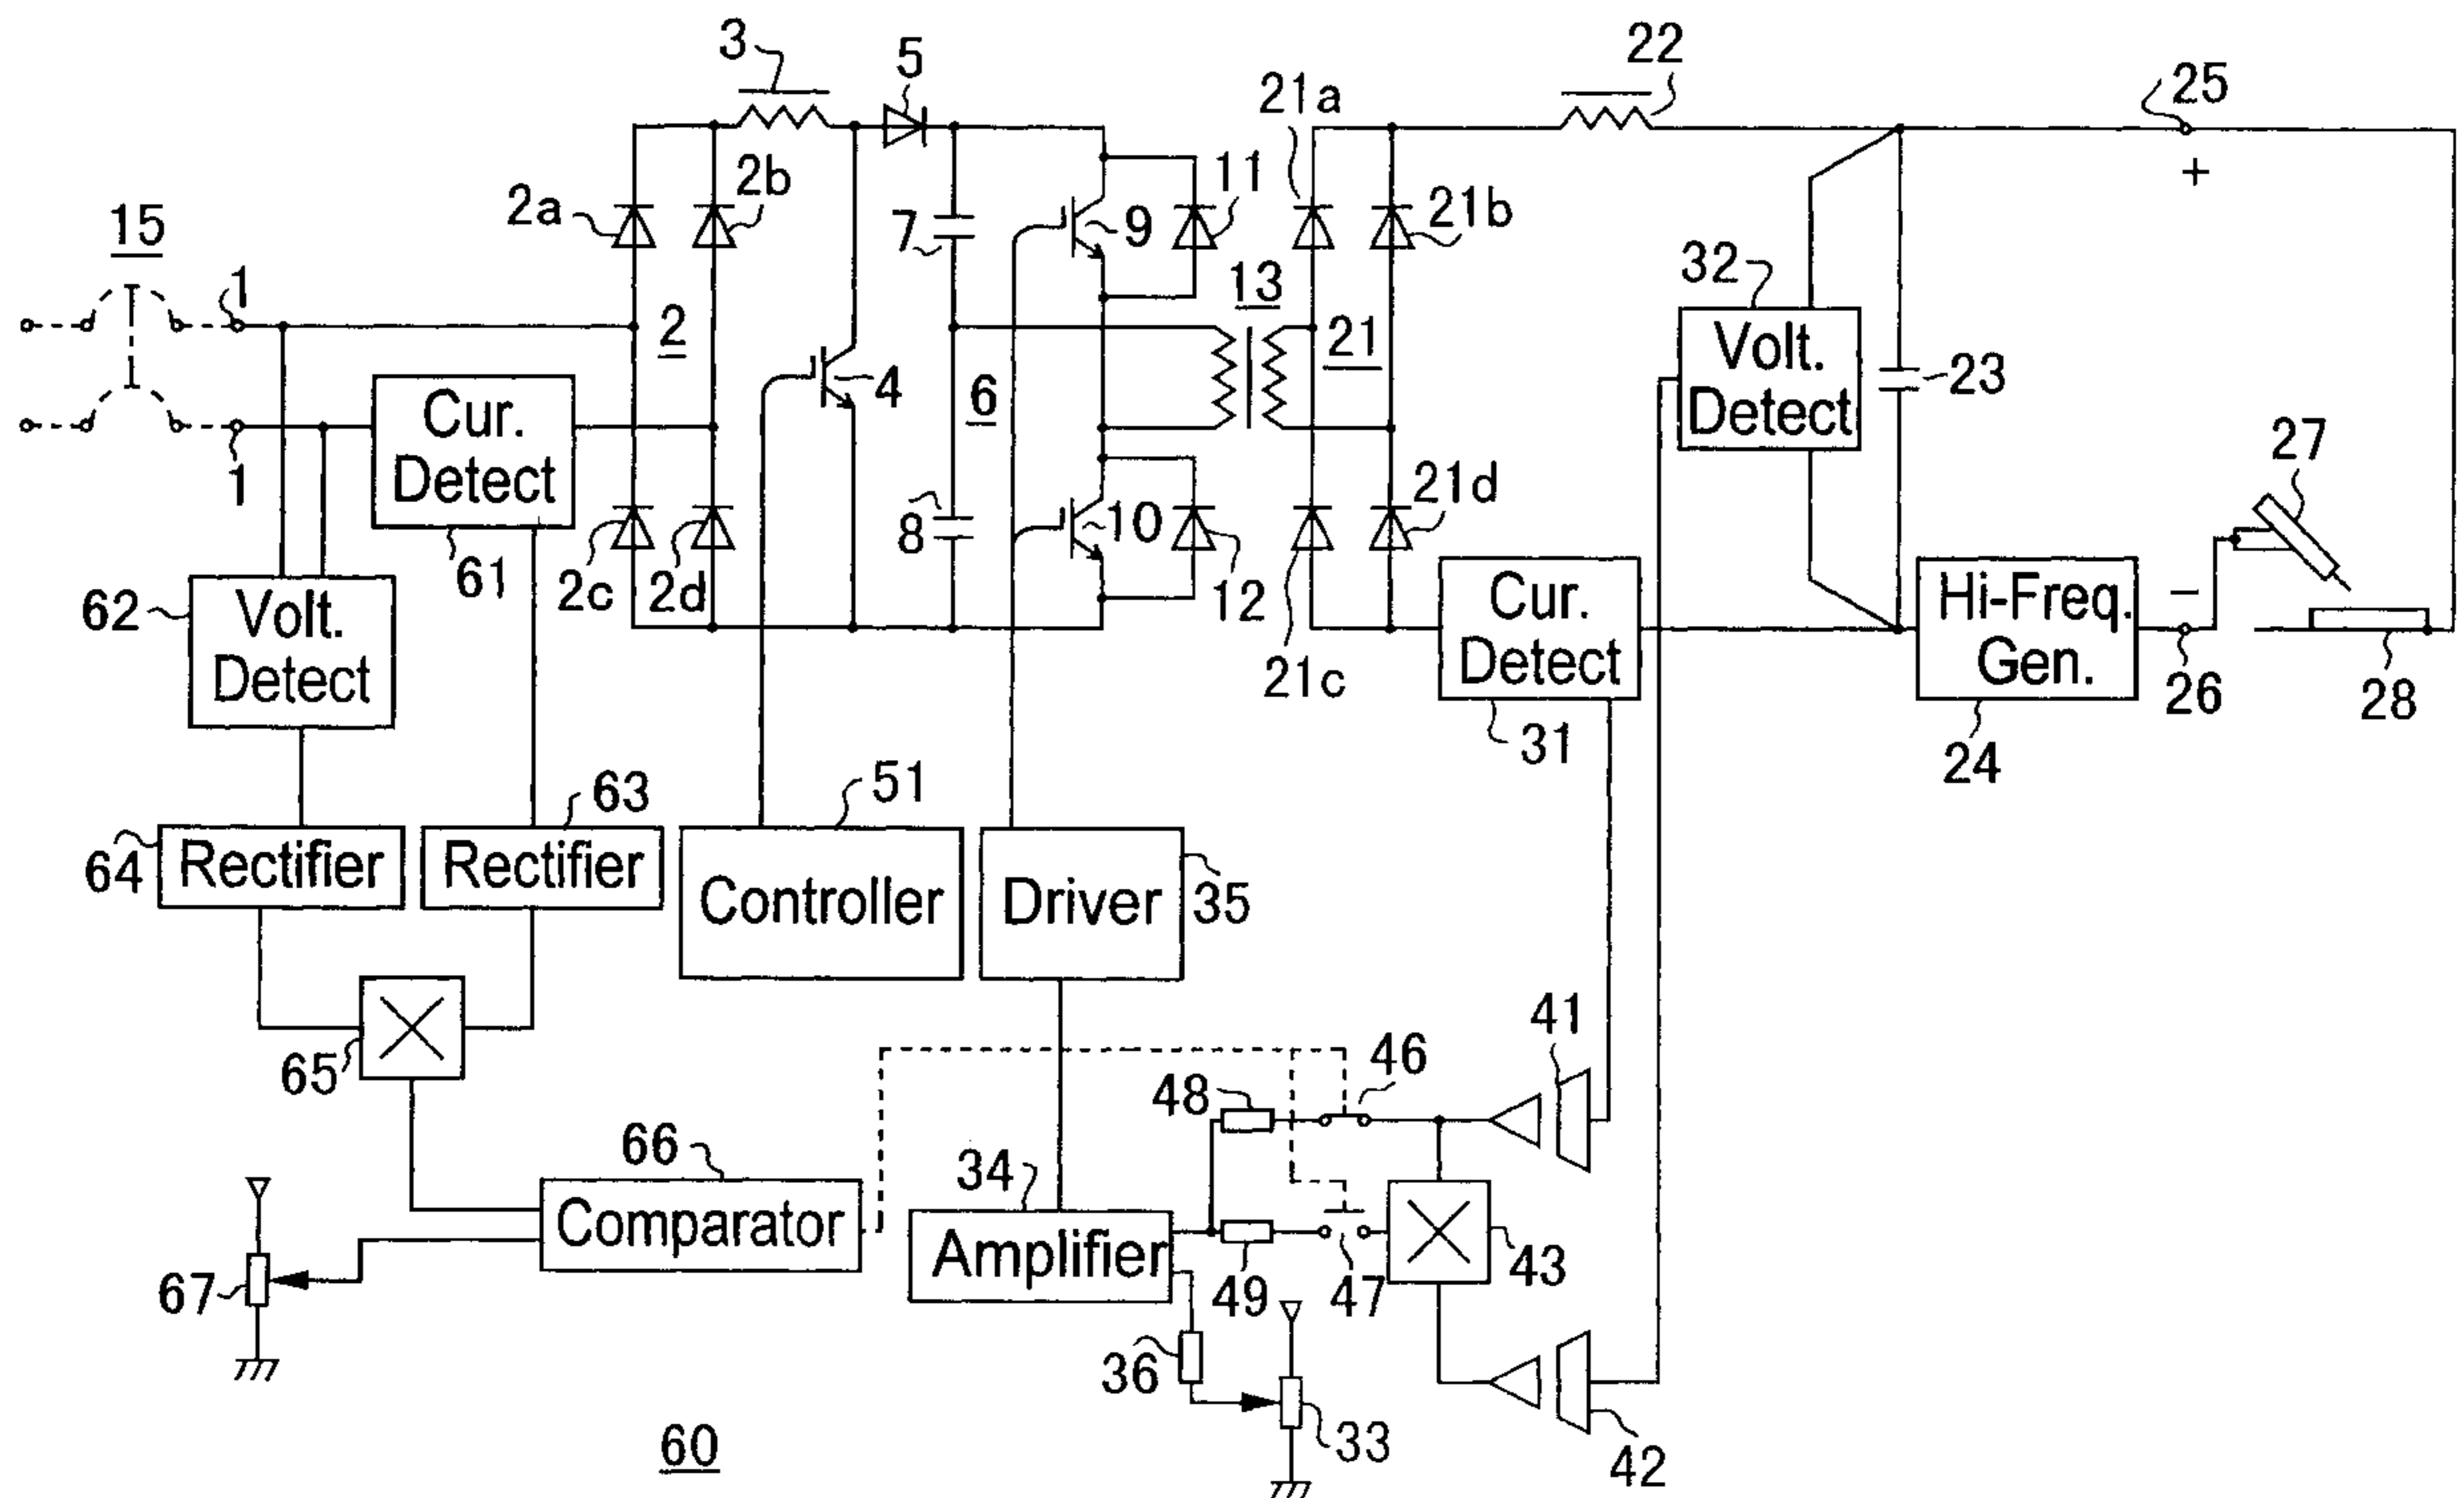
3 5 22 25
21a
+
2a 2b 11 21b
7 9
15 13 32
1 2 21 Volt. Detect
Cur. Detect 4 6 23
1
27
8 10 21d
2c 2d 12
62 61 21c Cur. Detect Hi-Freq. Gen. −
Volt. Detect 26 28
31 24
63 51
64 Rectifier Rectifier Controller Driver 35
41
65 46
48
66
34 Comparator Amplifier 43
67 49 47
36
33
60 42